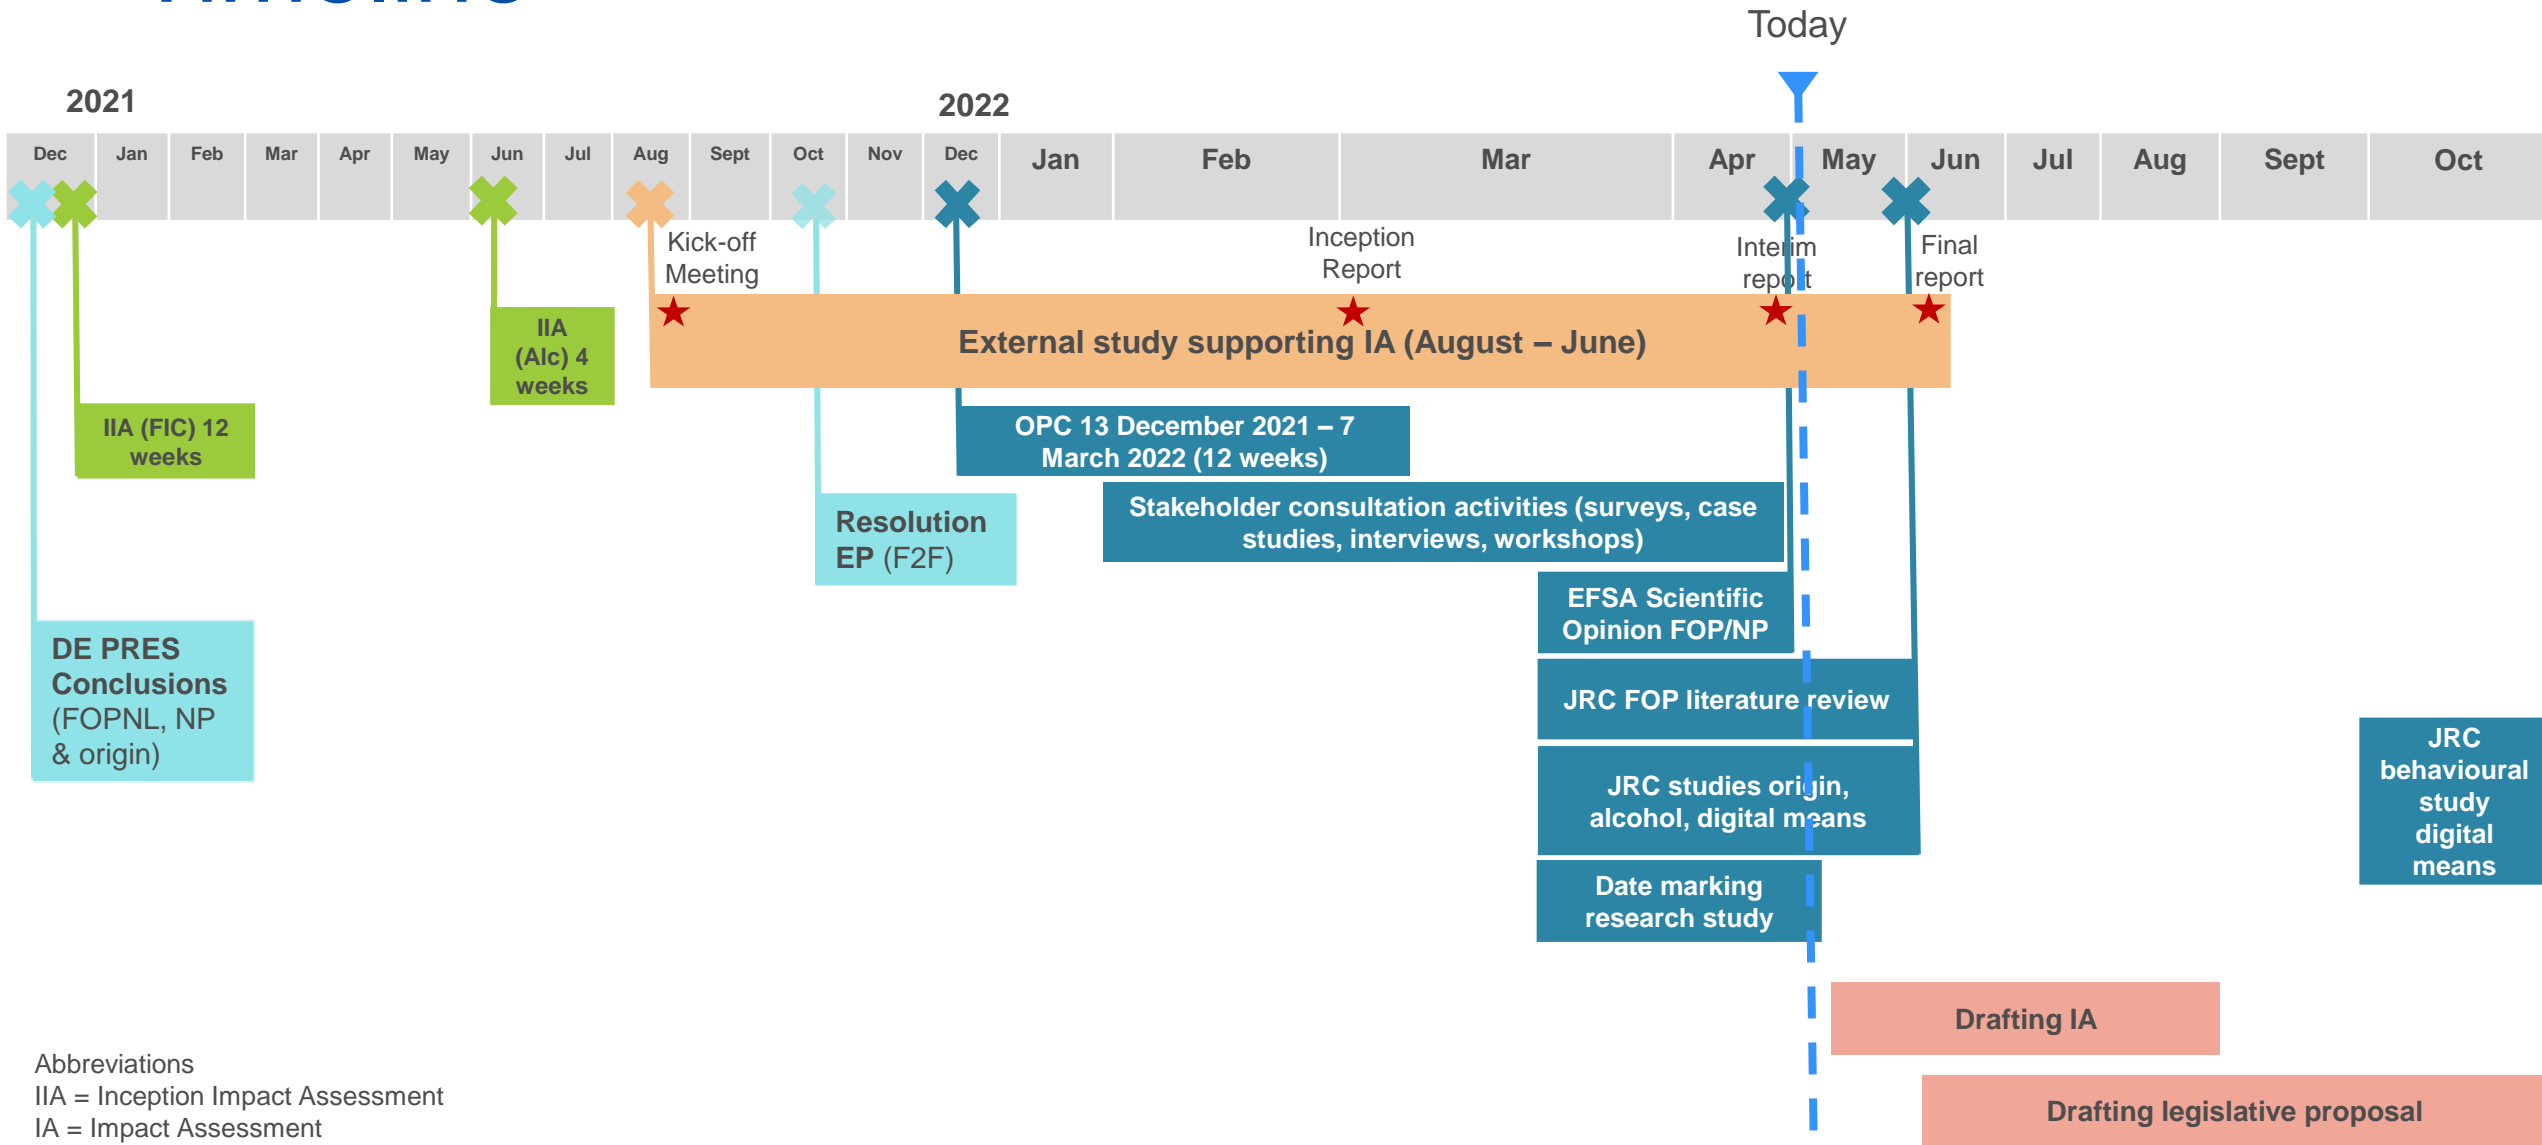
Today

2021

2022

| Dec | Jan | Feb | Mar | Apr | May | Jun | Jul | Aug | Sept | Oct | Nov | Dec | Jan | Feb | Mar | Apr | May | Jun | Jul | Aug | Sept | Oct |
|---|---|---|---|---|---|---|---|---|---|---|---|---|---|---|---|---|---|---|---|---|---|---|

Kick-off Meeting

Inception Report

Interim report

Final report

IIA (Alc) 4 weeks

External study supporting IA (August – June)

IIA (FIC) 12 weeks

OPC 13 December 2021 – 7 March 2022 (12 weeks)

Stakeholder consultation activities (surveys, case studies, interviews, workshops)

Resolution EP (F2F)

EFSA Scientific Opinion FOP/NP

DE PRES Conclusions (FOPNL, NP & origin)

JRC FOP literature review

JRC behavioural study digital means

JRC studies origin, alcohol, digital means

Date marking research study

Drafting IA

Drafting legislative proposal

Abbreviations
IIA = Inception Impact Assessment
IA = Impact Assessment